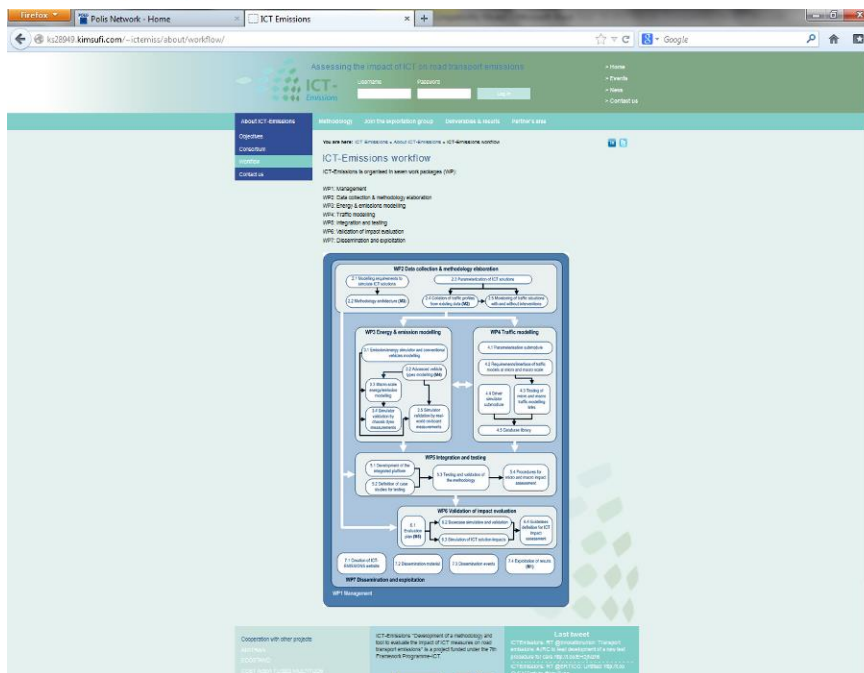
Firefox | Polis Network - Home | ICT Emissions

ks28949.kimsufi.com/~ictemiss/about/workflow/

Google

Assessing the impact of ICT on road transport emissions

ICT-Emissions

Username Password

Log in

» Home
» Events
» News
» Contact us

About ICT-Emissions | Methodology | Join the exploitation group | Deliverables & results | Partner's area

Objectives
Consortium
Workflow
Contact us

You are here: ICT-Emissions » About ICT-Emissions » ICT-Emissions workflow

ICT-Emissions workflow

ICT-Emissions is organised in seven work packages (WP):

WP1: Management
WP2: Data collection & methodology elaboration
WP3: Energy & emissions modelling
WP4: Traffic modelling
WP5: Integration and testing
WP6: Validation of impact evaluation
WP7: Dissemination and exploitation

WP2 Data collection & methodology elaboration
2.1 Modelling requirements to simulate ICT solutions
2.3 Parameterisation of ICT solutions
2.2 Methodology architecture (M3)
2.4 Collation of traffic profiles from existing data (M2)
2.5 Monitoring of traffic situations with and without interventions

WP3 Energy & emission modelling
3.1 Enhanced energy simulator and conventional vehicles modelling
3.2 Advanced vehicle types modelling (M4)
3.3 Macro scale energy/emission modelling
3.4 Simulator validation by chassis dyno measurements
3.5 Simulator validation by real-world on-board measurements

WP4 Traffic modelling
4.1 Parameterisation submodule
4.2 Requirements/Interface of traffic models at micro and macro scale
4.4 Driver simulator submodule
4.3 Testing of micro and macro traffic modelling tools
4.5 Database library

WP5 Integration and testing
5.1 Development of the integrated platform
5.2 Definition of case studies for testing
5.3 Testing and validation of the methodology
5.4 Procedures for micro and macro impact assessment

WP6 Validation of impact evaluation
6.1 Evaluation plan (M5)
6.2 Scenarios simulation and validation
6.3 Simulation of ICT solution impacts
6.4 Guidelines definition for ICT impact assessment

7.1 Creation of ICT-EMISSIONS website
7.2 Dissemination material
7.3 Dissemination events
7.4 Exploitation of results (M1)
WP7 Dissemination and exploitation

WP1 Management

Cooperation with other projects
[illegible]

ICT-Emissions "Development of a methodology and tool to evaluate the impact of ICT measures on road transport emissions" is a project funded under the 7th Framework Programme-ICT.

Last tweet
ICTEmissions: RT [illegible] "Transport emissions: AVRC to lead development of a new test procedure for cars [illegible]"
ICTEmissions: RT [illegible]